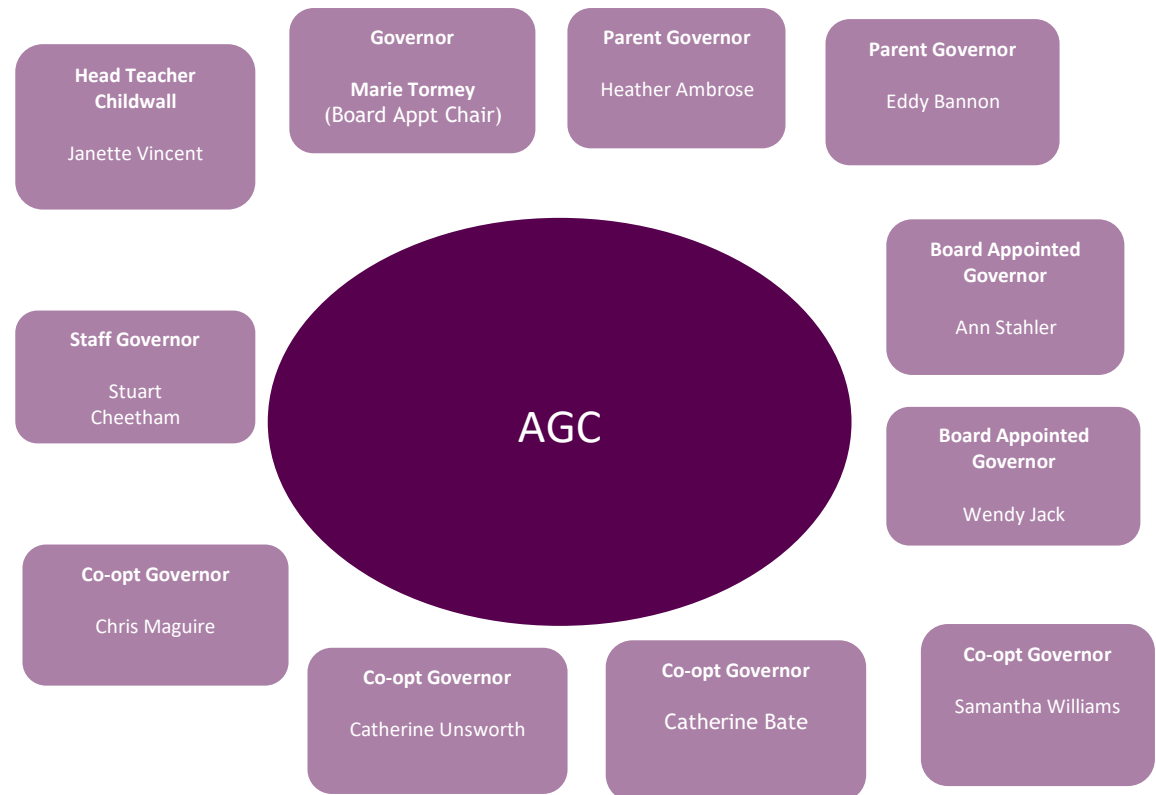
Governor

Marie Tormey
(Board Appt Chair)

Parent Governor

Heather Ambrose

Parent Governor

Eddy Bannon

Head Teacher
Childwall

Janette Vincent

Board Appointed
Governor

Ann Stahler

Staff Governor

Stuart
Cheetham

AGC

Board Appointed
Governor

Wendy Jack

Co-opt Governor

Chris Maguire

Co-opt Governor

Catherine Unsworth

Co-opt Governor

Catherine Bate

Co-opt Governor

Samantha Williams